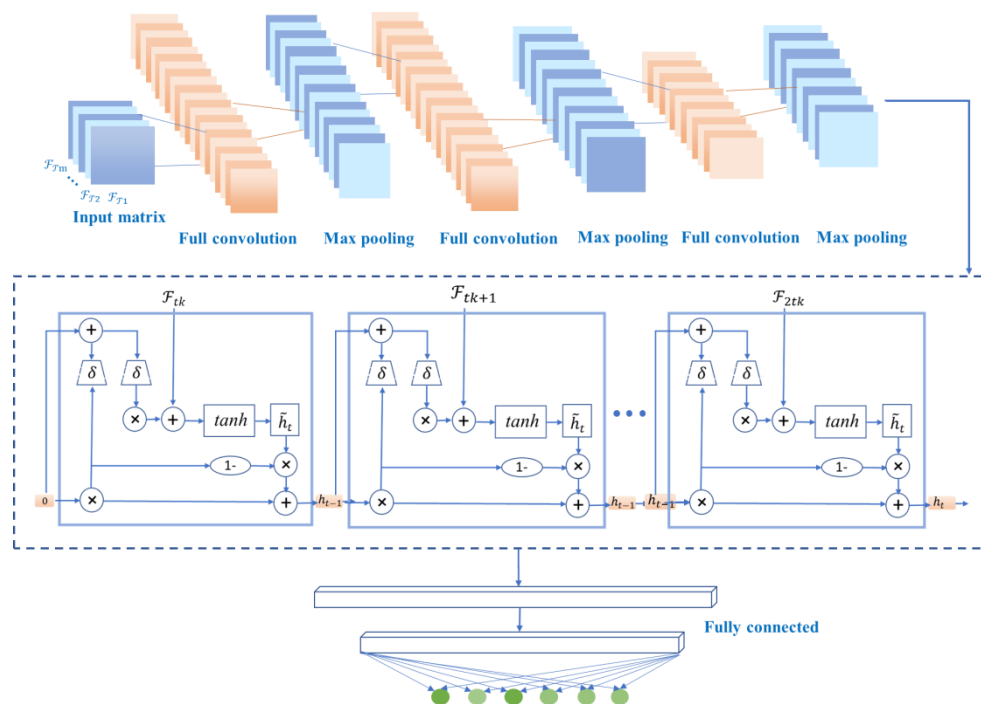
$\mathcal{F}_{\mathcal{T}m}$
$\mathcal{F}_{\mathcal{T}2}$ $\mathcal{F}_{\mathcal{T}1}$
Input matrix

Full convolution Max pooling Full convolution Max pooling Full convolution Max pooling

$\mathcal{F}_{tk}$ $\mathcal{F}_{tk+1}$ $\mathcal{F}_{2tk}$

$+$ $\delta$ $\delta$ $\times$ $+$ $tanh$ $\tilde{h}_t$ 1- $\times$ $\times$ $+$

$+$ $\delta$ $\delta$ $\times$ $+$ $tanh$ $\tilde{h}_t$ 1- $\times$ $\times$ $+$

$+$ $\delta$ $\delta$ $\times$ $+$ $tanh$ $\tilde{h}_t$ 1- $\times$ $\times$ $+$

0 $h_{t-1}$ $h_{t-1}$ $h_{t-1}$ $h_t$

Fully connected